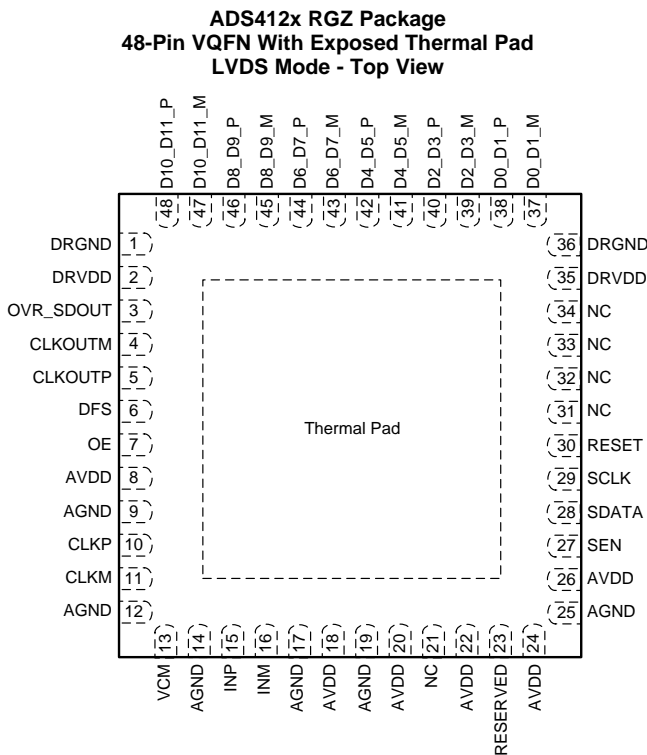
ADS412x RGZ Package
48-Pin VQFN With Exposed Thermal Pad
LVDS Mode - Top View

D10_D11_P 48
D10_D11_M 47
D8_D9_P 46
D8_D9_M 45
D6_D7_P 44
D6_D7_M 43
D4_D5_P 42
D4_D5_M 41
D2_D3_P 40
D2_D3_M 39
D0_D1_P 38
D0_D1_M 37

DRGND 1
DRVDD 2
OVR_SDOUT 3
CLKOUTM 4
CLKOUTP 5
DFS 6
OE 7
AVDD 8
AGND 9
CLKP 10
CLKM 11
AGND 12

Thermal Pad

36 DRGND
35 DRVDD
34 NC
33 NC
32 NC
31 NC
30 RESET
29 SCLK
28 SDATA
27 SEN
26 AVDD
25 AGND

13 VCM
14 AGND
15 INP
16 INM
17 AGND
18 AVDD
19 AGND
20 AVDD
21 NC
22 AVDD
23 RESERVED
24 AVDD